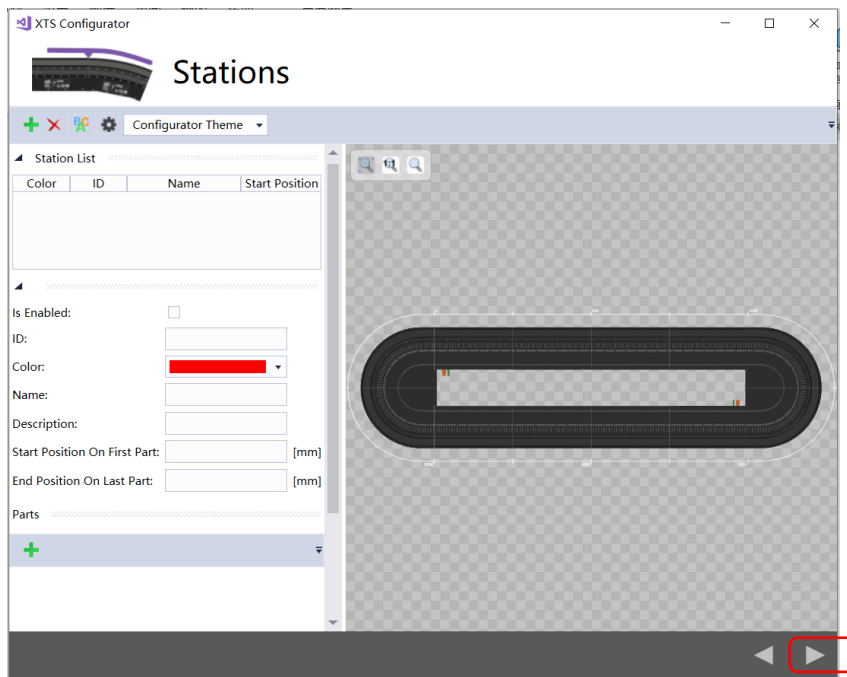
XTS Configurator

Stations

Configurator Theme

Station List

| Color | ID | Name | Start Position |
|---|---|---|---|

Is Enabled:

ID:

Color:

Name:

Description:

Start Position On First Part: [mm]

End Position On Last Part: [mm]

Parts